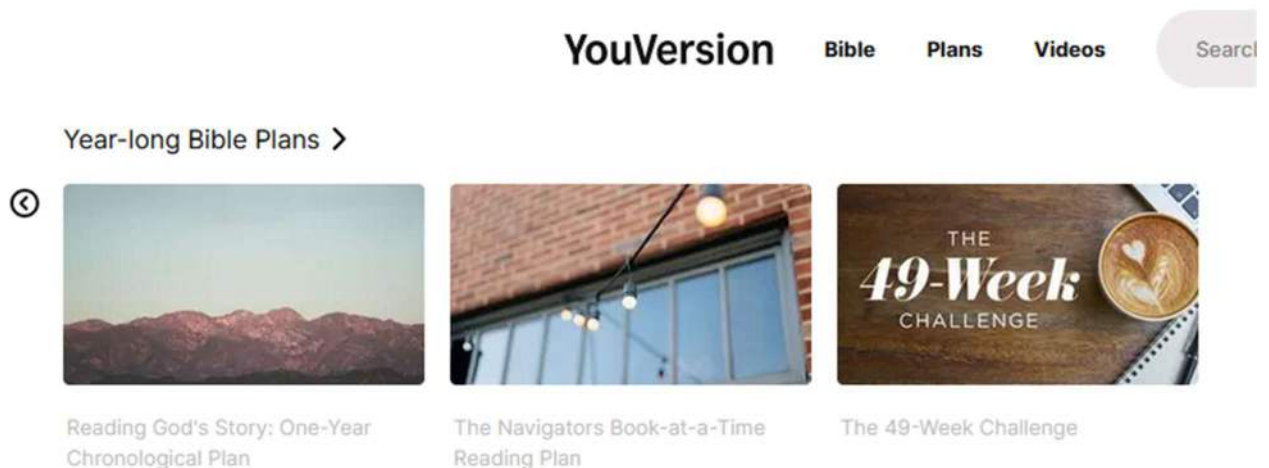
YouVersion Bible Plans Videos Searc

Year-long Bible Plans >

THE
49-Week
CHALLENGE

Reading God's Story: One-Year Chronological Plan

The Navigators Book-at-a-Time Reading Plan

The 49-Week Challenge